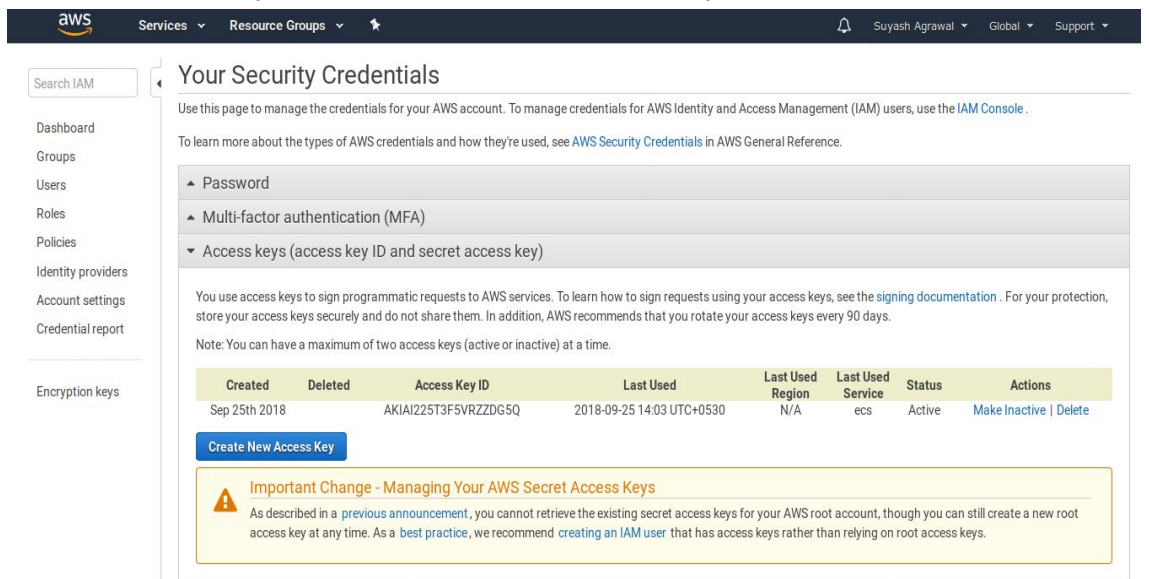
aws Services Resource Groups Suyash Agrawal Global Support

Search IAM

Dashboard
Groups
Users
Roles
Policies
Identity providers
Account settings
Credential report

Encryption keys

Your Security Credentials

Use this page to manage the credentials for your AWS account. To manage credentials for AWS Identity and Access Management (IAM) users, use the IAM Console .

To learn more about the types of AWS credentials and how they're used, see AWS Security Credentials in AWS General Reference.

Password

Multi-factor authentication (MFA)

Access keys (access key ID and secret access key)

You use access keys to sign programmatic requests to AWS services. To learn how to sign requests using your access keys, see the signing documentation . For your protection, store your access keys securely and do not share them. In addition, AWS recommends that you rotate your access keys every 90 days.

Note: You can have a maximum of two access keys (active or inactive) at a time.

| Created | Deleted | Access Key ID | Last Used | Last Used Region | Last Used Service | Status | Actions |
|---|---|---|---|---|---|---|---|
| Sep 25th 2018 | | AKIAI225T3F5VRZZDG5Q | 2018-09-25 14:03 UTC+0530 | N/A | ecs | Active | Make Inactive \| Delete |

Create New Access Key

Important Change - Managing Your AWS Secret Access Keys

As described in a previous announcement , you cannot retrieve the existing secret access keys for your AWS root account, though you can still create a new root access key at any time. As a best practice , we recommend creating an IAM user that has access keys rather than relying on root access keys.